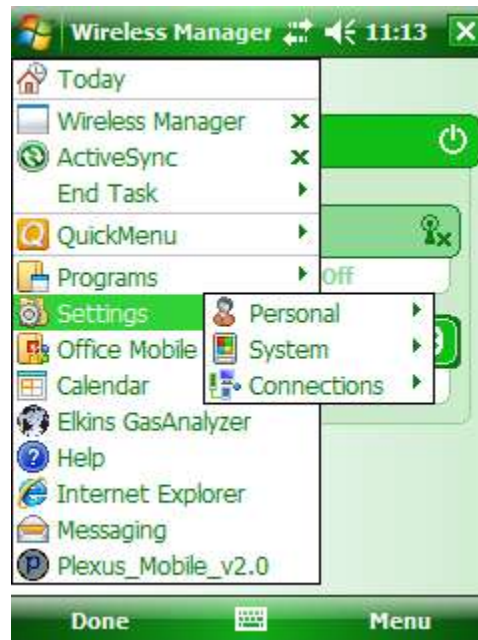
Wireless Manager 11:13

Today
Wireless Manager
ActiveSync
End Task
QuickMenu
Programs
Settings
Office Mobile
Calendar
Elkins GasAnalyzer
Help
Internet Explorer
Messaging
Plexus_Mobile_v2.0

Personal
System
Connections

Off

Done
Menu